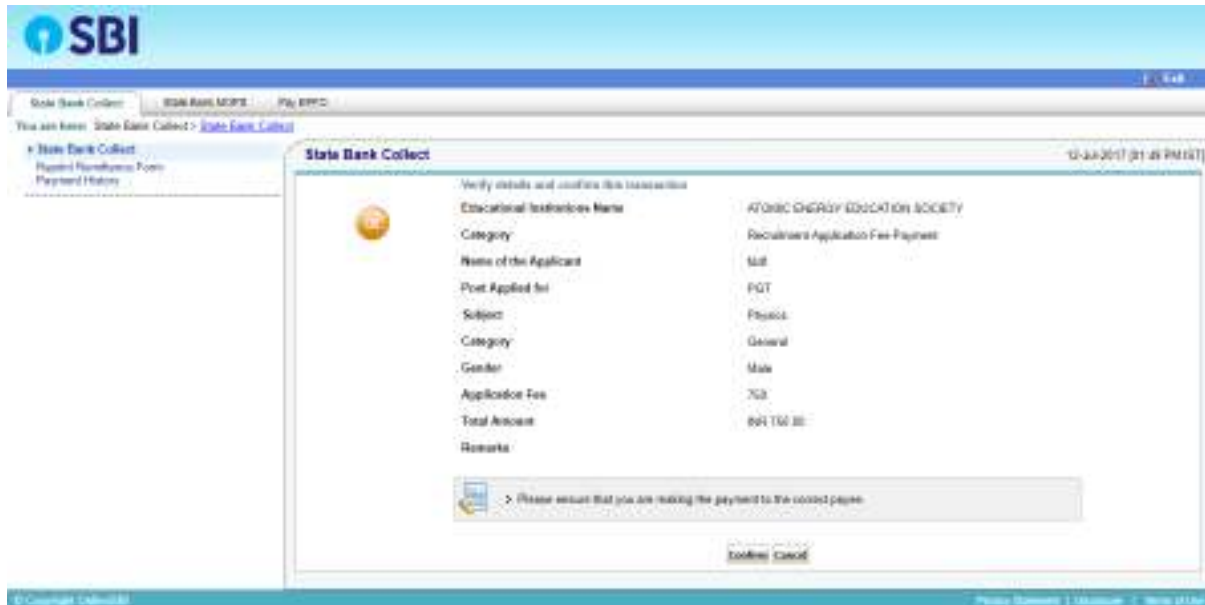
SBI

Exit

State Bank Collect | State Bank MOPS | Pay EPFO

You are here: State Bank Collect > State Bank Collect

» State Bank Collect
Reprint Remittance Form
Payment History

State Bank Collect

12-Jul-2017 [01:45 PM IST]

Verify details and confirm this transaction

| | |
|---|---|
| Educational Institutions Name | ATOMIC ENERGY EDUCATION SOCIETY |
| Category | Recruitment Application Fee Payment |
| Name of the Applicant | Null |
| Post Applied for | PGT |
| Subject | Physics |
| Category | General |
| Gender | Male |
| Application Fee | 750 |
| Total Amount | INR 750.00 |
| Remarks | |

> Please ensure that you are making the payment to the correct payee.

Confirm Cancel

© Copyright OnlineSBI

Privacy Statement | Disclosure | Terms of Use